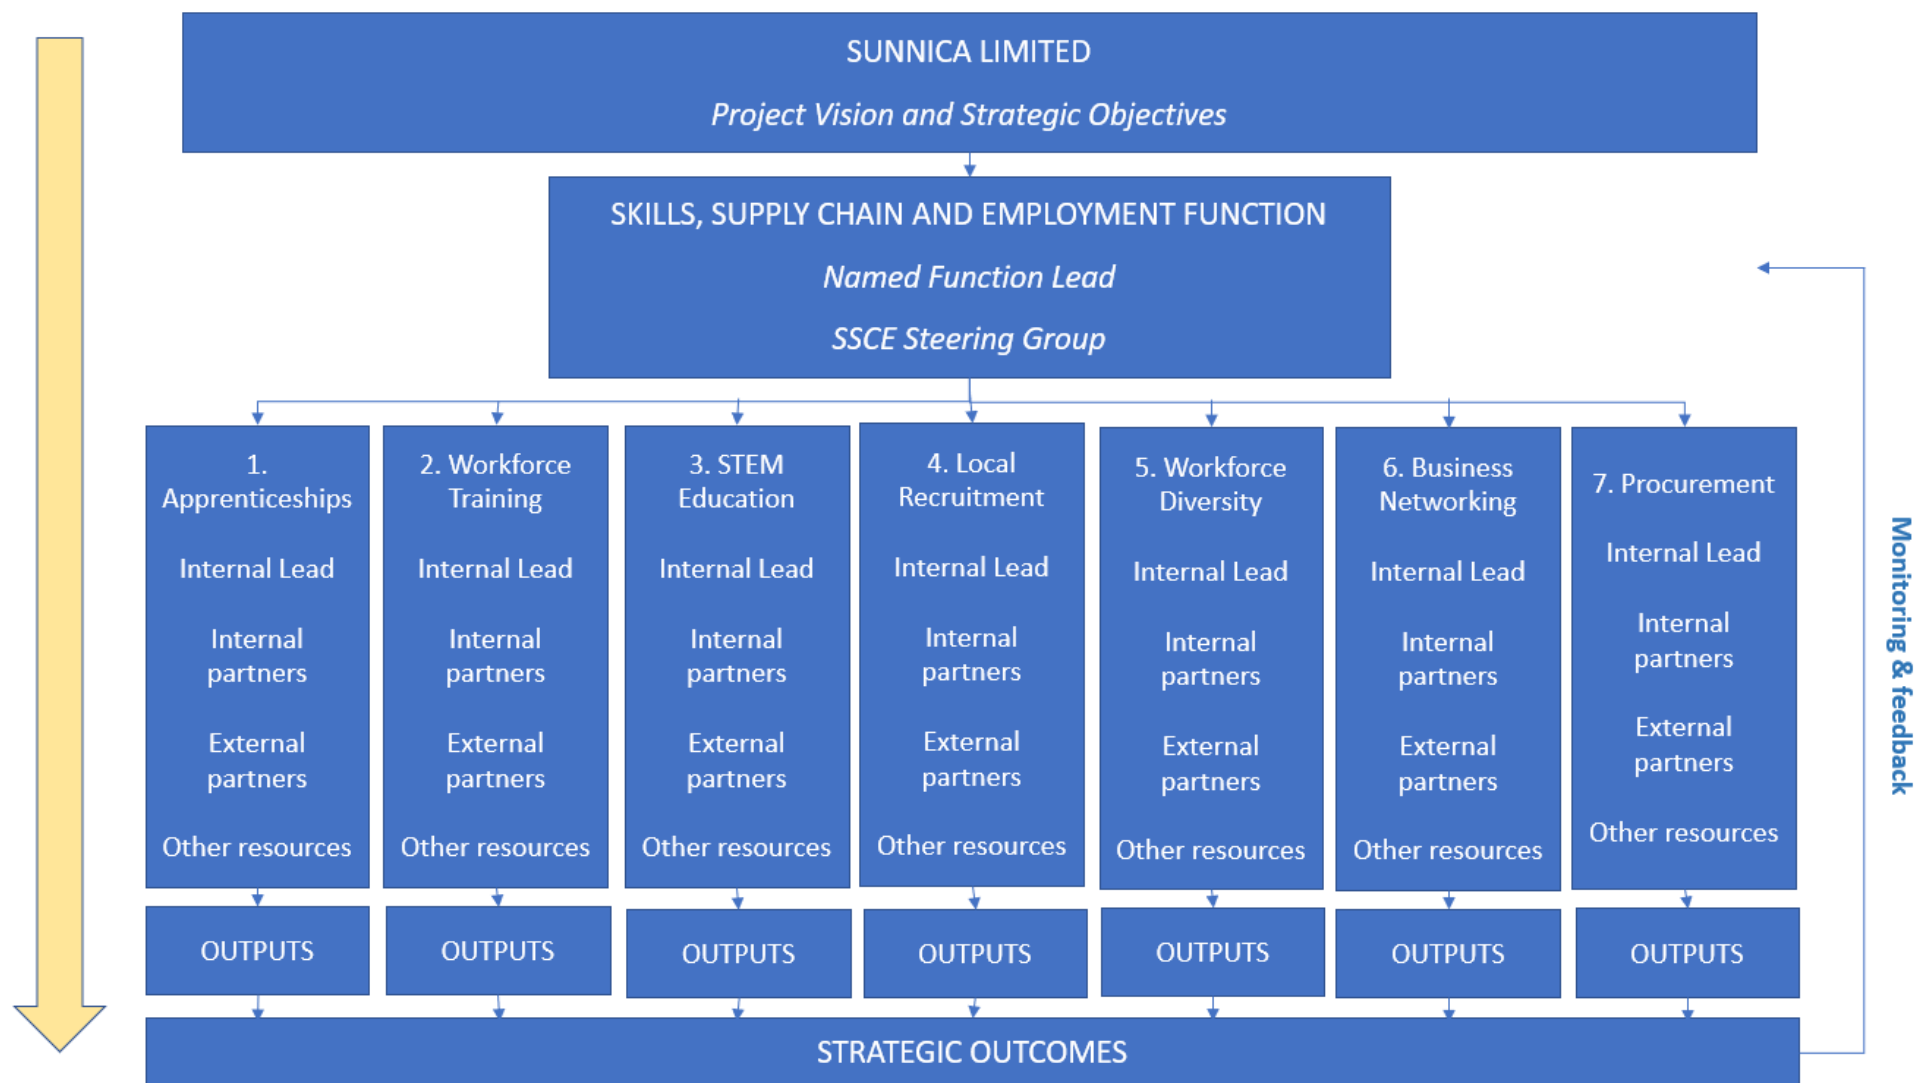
SUNNICA LIMITED

*Project Vision and Strategic Objectives*

SKILLS, SUPPLY CHAIN AND EMPLOYMENT FUNCTION

*Named Function Lead*

*SSCE Steering Group*

1. Apprenticeships

Internal Lead

Internal partners

External partners

Other resources

2. Workforce Training

Internal Lead

Internal partners

External partners

Other resources

3. STEM Education

Internal Lead

Internal partners

External partners

Other resources

4. Local Recruitment

Internal Lead

Internal partners

External partners

Other resources

5. Workforce Diversity

Internal Lead

Internal partners

External partners

Other resources

6. Business Networking

Internal Lead

Internal partners

External partners

Other resources

7. Procurement

Internal Lead

Internal partners

External partners

Other resources

OUTPUTS

OUTPUTS

OUTPUTS

OUTPUTS

OUTPUTS

OUTPUTS

OUTPUTS

STRATEGIC OUTCOMES

Monitoring & feedback